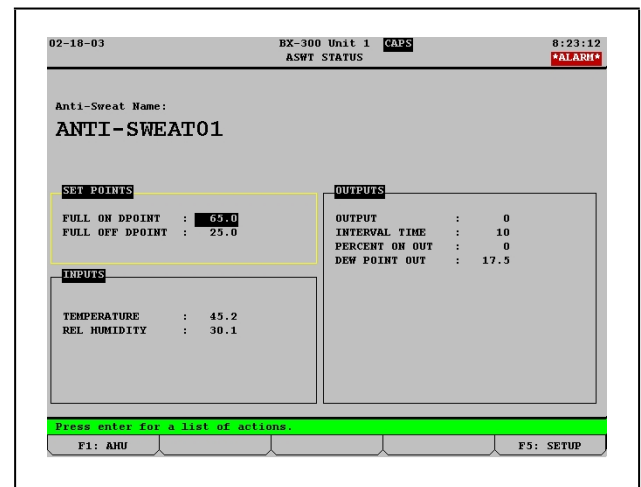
02-18-03 BX-300 Unit 1 CAPS 8:23:12
ASWT STATUS *ALARM*

Anti-Sweat Name:
ANTI-SWEAT01

SET POINTS
FULL ON DPOINT : 65.0
FULL OFF DPOINT : 25.0

INPUTS
TEMPERATURE : 45.2
REL HUMIDITY : 30.1

OUTPUTS
OUTPUT : 0
INTERVAL TIME : 10
PERCENT ON OUT : 0
DEW POINT OUT : 17.5

Press enter for a list of actions.
F1: AHU
F5: SETUP